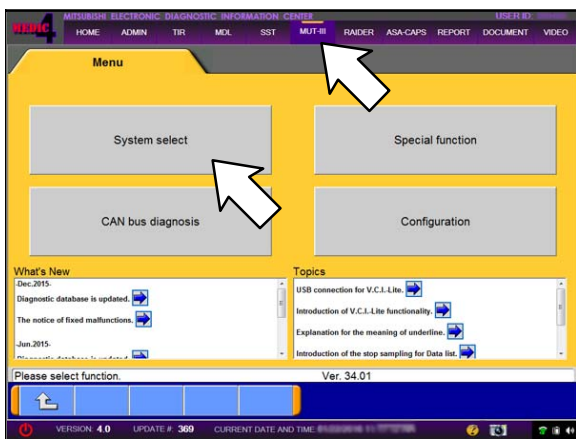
MEDIC 4
MITSUBISHI ELECTRONIC DIAGNOSTIC INFORMATION CENTER
USER ID:
HOME ADMIN TIR MDL SST MUT-III RAIDER ASA-CAPS REPORT DOCUMENT VIDEO

Menu

System select

Special function

CAN bus diagnosis

Configuration

What's New
-Dec.2015-
Diagnostic database is updated.
The notice of fixed malfunctions.
-Jun.2015-
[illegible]

Topics
USB connection for V.C.I.-Lite.
Introduction of V.C.I.-Lite functionality.
Explanation for the meaning of underline.
Introduction of the stop sampling for Data list.

Please select function.
Ver. 34.01

VERSION: 4.0 UPDATE #: 369 CURRENT DATE AND TIME: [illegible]